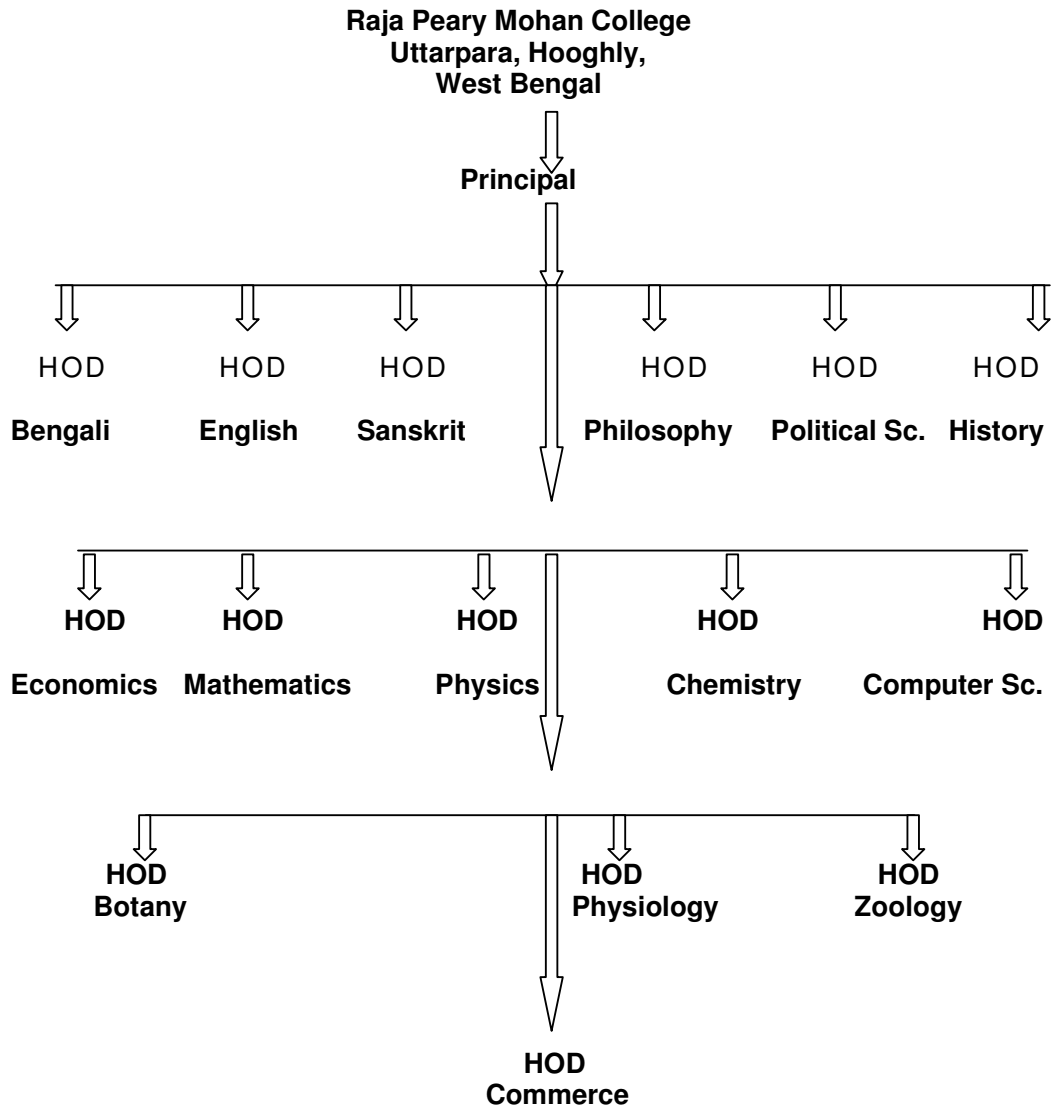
Raja Peary Mohan College
Uttarpara, Hooghly,
West Bengal

Principal

HOD Bengali

HOD English

HOD Sanskrit

HOD Philosophy

HOD Political Sc.

HOD History

HOD Economics

HOD Mathematics

HOD Physics

HOD Chemistry

HOD Computer Sc.

HOD Botany

HOD Physiology

HOD Zoology

HOD Commerce